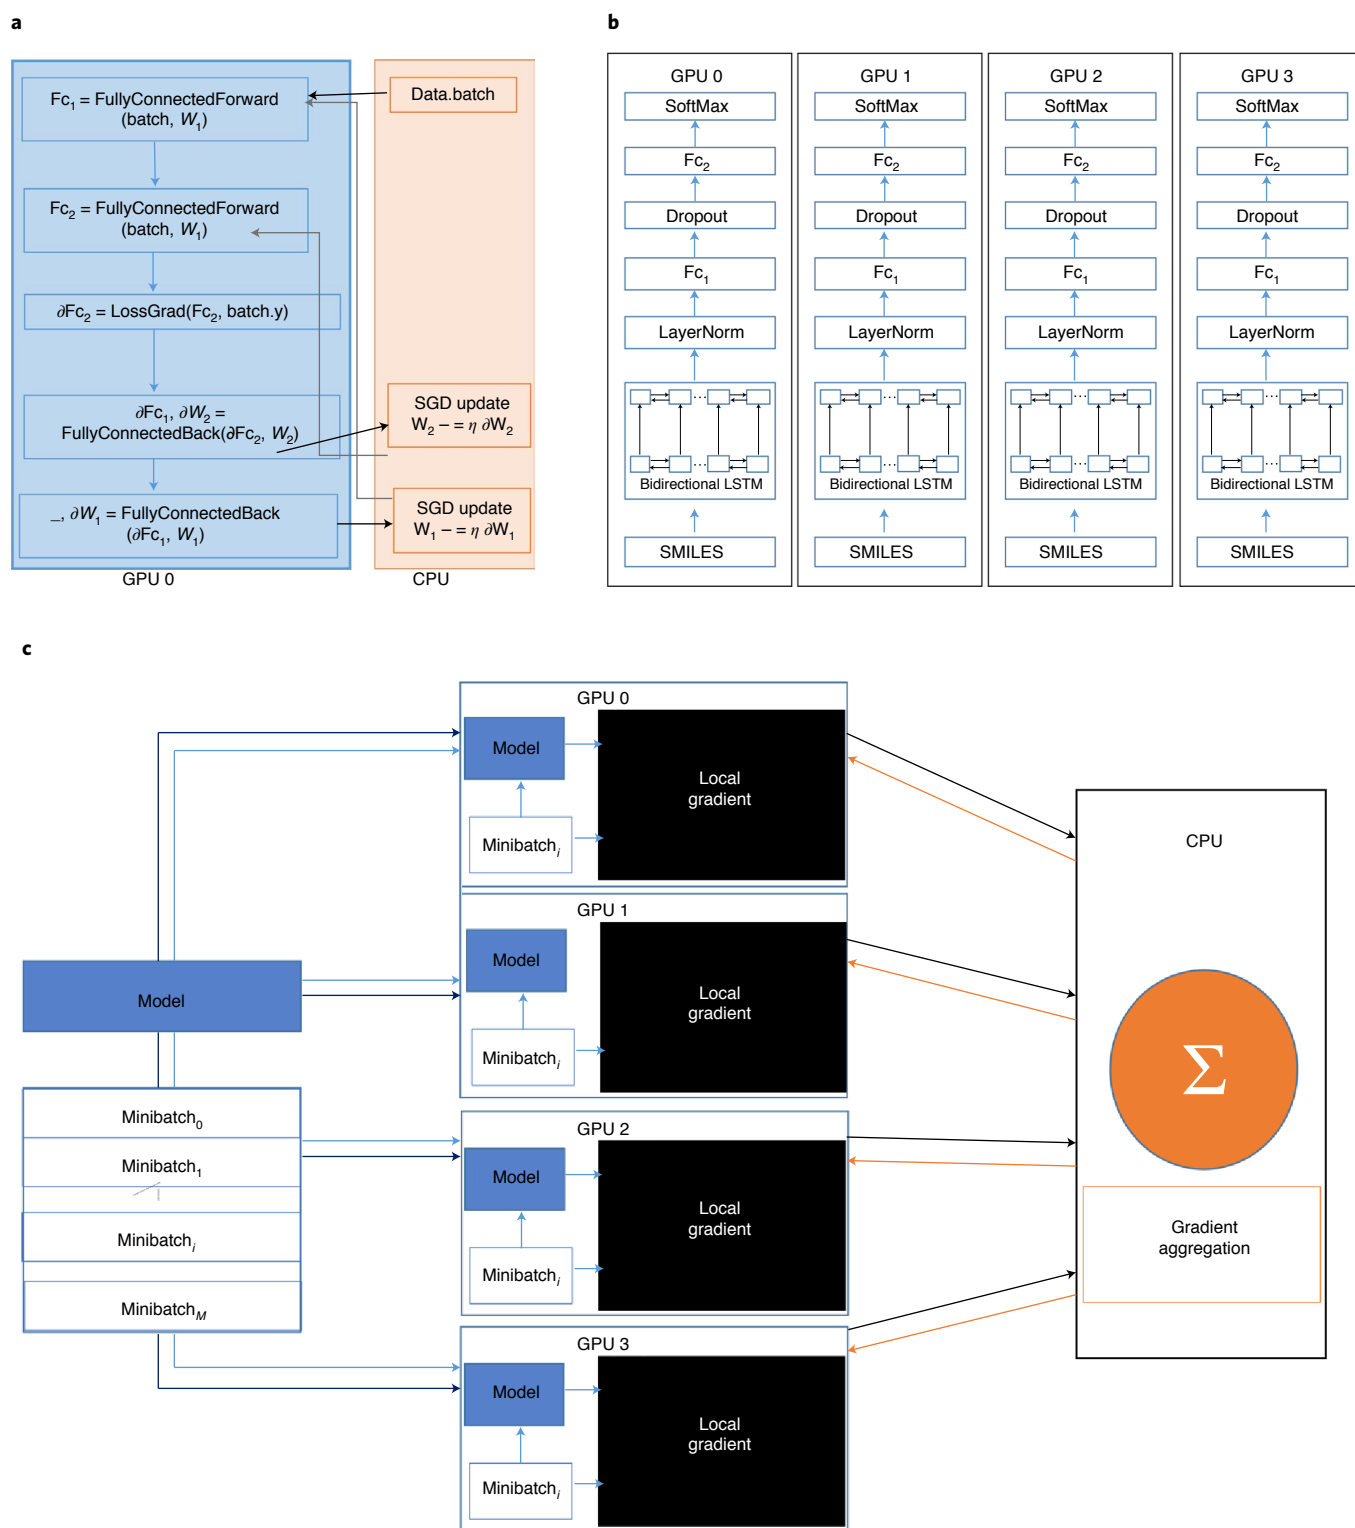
a

$Fc_1$ = FullyConnectedForward (batch, $W_1$)

$Fc_2$ = FullyConnectedForward (batch, $W_1$)

$\partial Fc_2$ = LossGrad($Fc_2$, batch.y)

$\partial Fc_1$, $\partial W_2$ = FullyConnectedBack($\partial Fc_2$, $W_2$)

_, $\partial W_1$ = FullyConnectedBack ($\partial Fc_1$, $W_1$)

GPU 0

Data.batch

SGD update $W_2 -= \eta\ \partial W_2$

SGD update $W_1 -= \eta\ \partial W_1$

CPU

b

GPU 0
SoftMax
$Fc_2$
Dropout
$Fc_1$
LayerNorm
Bidirectional LSTM
SMILES

GPU 1
SoftMax
$Fc_2$
Dropout
$Fc_1$
LayerNorm
Bidirectional LSTM
SMILES

GPU 2
SoftMax
$Fc_2$
Dropout
$Fc_1$
LayerNorm
Bidirectional LSTM
SMILES

GPU 3
SoftMax
$Fc_2$
Dropout
$Fc_1$
LayerNorm
Bidirectional LSTM
SMILES

c

Model

$Minibatch_0$
$Minibatch_1$
$Minibatch_i$
$Minibatch_M$

GPU 0
Model
$Minibatch_i$
Local gradient

GPU 1
Model
$Minibatch_i$
Local gradient

GPU 2
Model
$Minibatch_i$
Local gradient

GPU 3
Model
$Minibatch_i$
Local gradient

CPU
$\Sigma$
Gradient aggregation